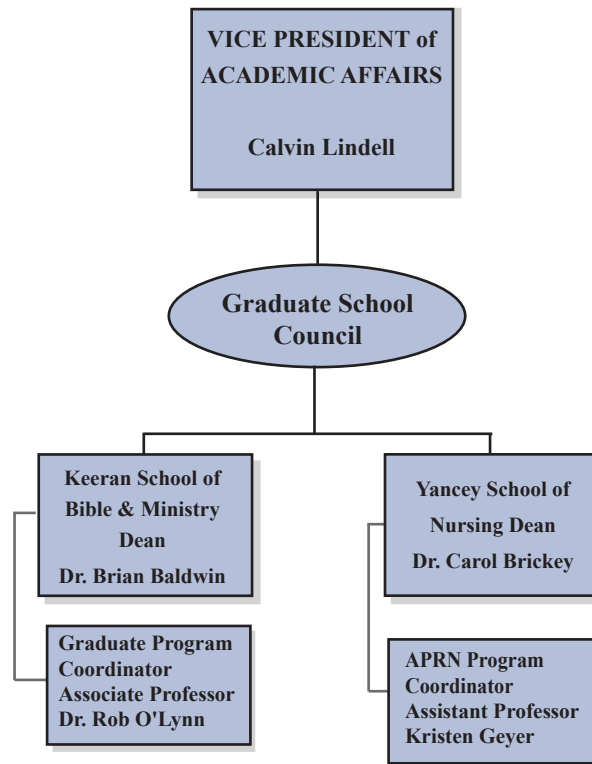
VICE PRESIDENT of ACADEMIC AFFAIRS

Calvin Lindell

Graduate School Council

Keeran School of Bible & Ministry Dean
Dr. Brian Baldwin

Graduate Program Coordinator
Associate Professor
Dr. Rob O'Lynn

Yancey School of Nursing Dean
Dr. Carol Brickey

APRN Program Coordinator
Assistant Professor
Kristen Geyer